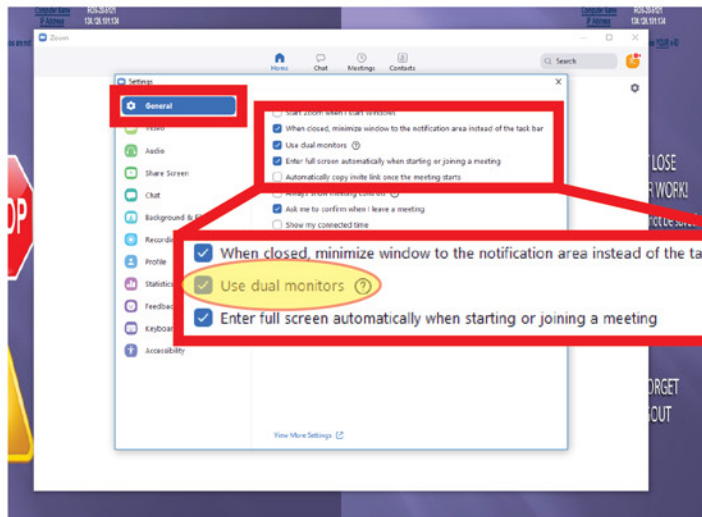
Computer Name
IP Address
ROS-20-0121
134.126.101.134

Computer Name
IP Address
ROS-20-0121
134.126.101.134

Zoom

Home
Chat
Meetings
Contacts

Search

Settings

General
Video
Audio
Share Screen
Chat
Background & F
Recordi
Profile
Statistics
Feedba
Keyboa
Accessibility

Start Zoom when I start Windows
When closed, minimize window to the notification area instead of the task bar
Use dual monitors
Enter full screen automatically when starting or joining a meeting
Automatically copy invite link once the meeting starts
Always show meeting controls
Ask me to confirm when I leave a meeting
Show my connected time

When closed, minimize window to the notification area instead of the ta
Use dual monitors
Enter full screen automatically when starting or joining a meeting

View More Settings

OP

LOSE
R WORK!

ORGET
OUT